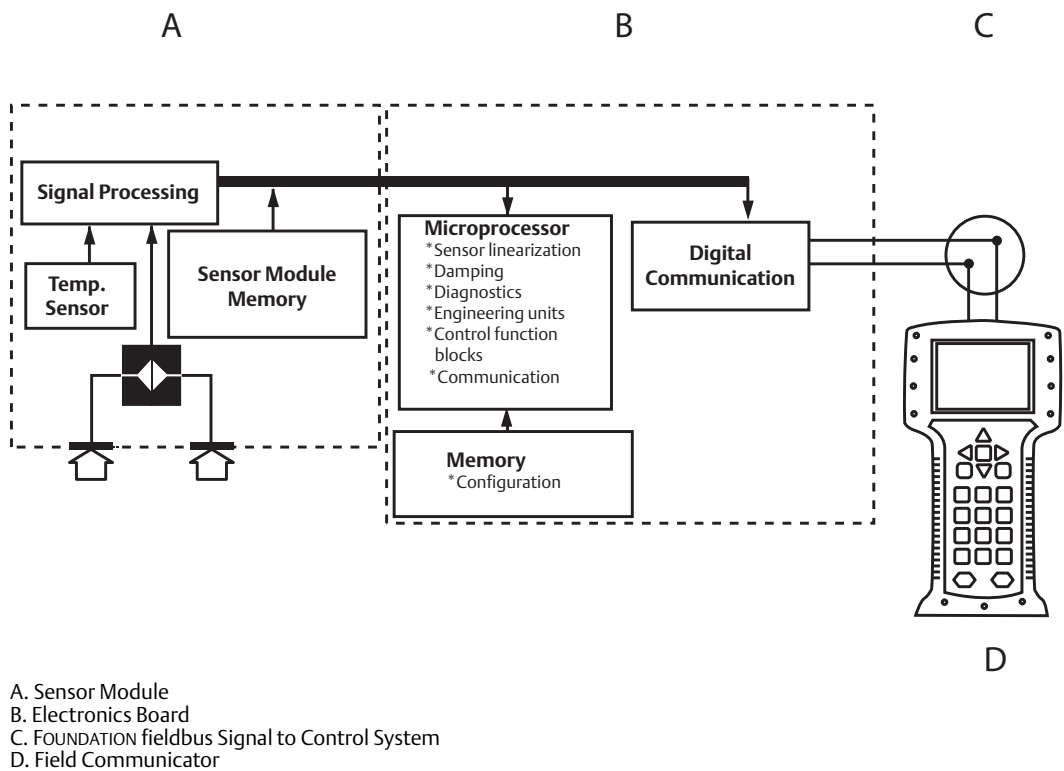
A

B

C

Signal Processing

Temp. Sensor

Sensor Module Memory

Microprocessor
*Sensor linearization
*Damping
*Diagnostics
*Engineering units
*Control function blocks
*Communication

Digital Communication

Memory
*Configuration

D

A. Sensor Module
B. Electronics Board
C. FOUNDATION fieldbus Signal to Control System
D. Field Communicator